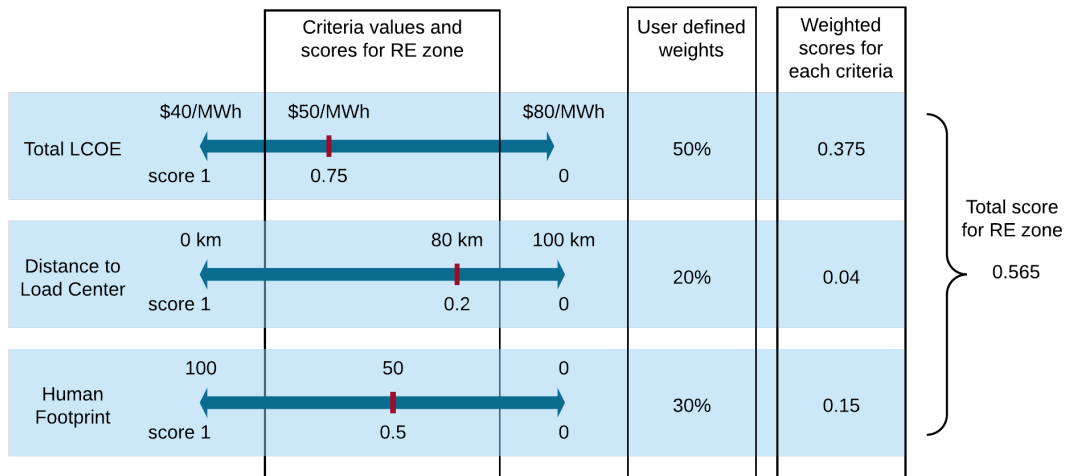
Criteria values and scores for RE zone

User defined weights

Weighted scores for each criteria

Total LCOE

$40/MWh

$50/MWh

$80/MWh

score 1

0.75

0

50%

0.375

Distance to Load Center

0 km

80 km

100 km

score 1

0.2

0

20%

0.04

Human Footprint

100

50

0

score 1

0.5

0

30%

0.15

Total score for RE zone

0.565